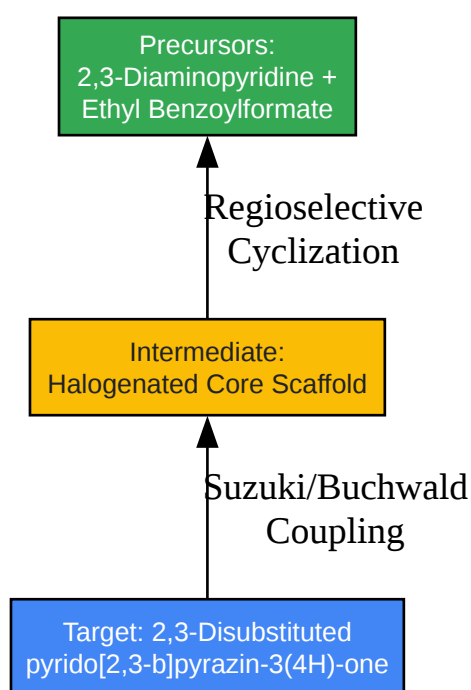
Precursors:
2,3-Diaminopyridine +
Ethyl Benzoylformate

Regioselective
Cyclization

Intermediate:
Halogenated Core Scaffold

Suzuki/Buchwald
Coupling

Target: 2,3-Disubstituted
pyrido[2,3-b]pyrazin-3(4H)-one